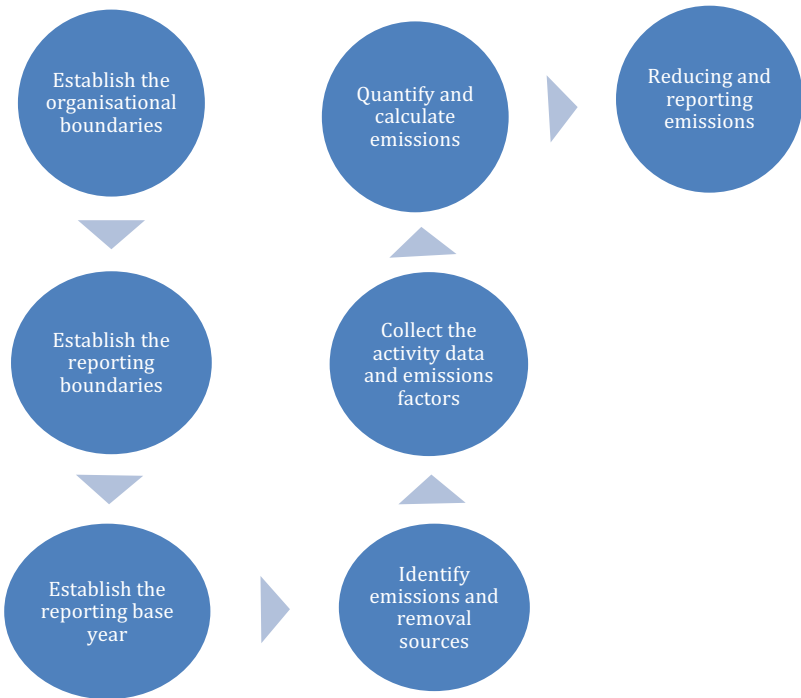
Establish the organisational boundaries

Establish the reporting boundaries

Establish the reporting base year

Identify emissions and removal sources

Collect the activity data and emissions factors

Quantify and calculate emissions

Reducing and reporting emissions